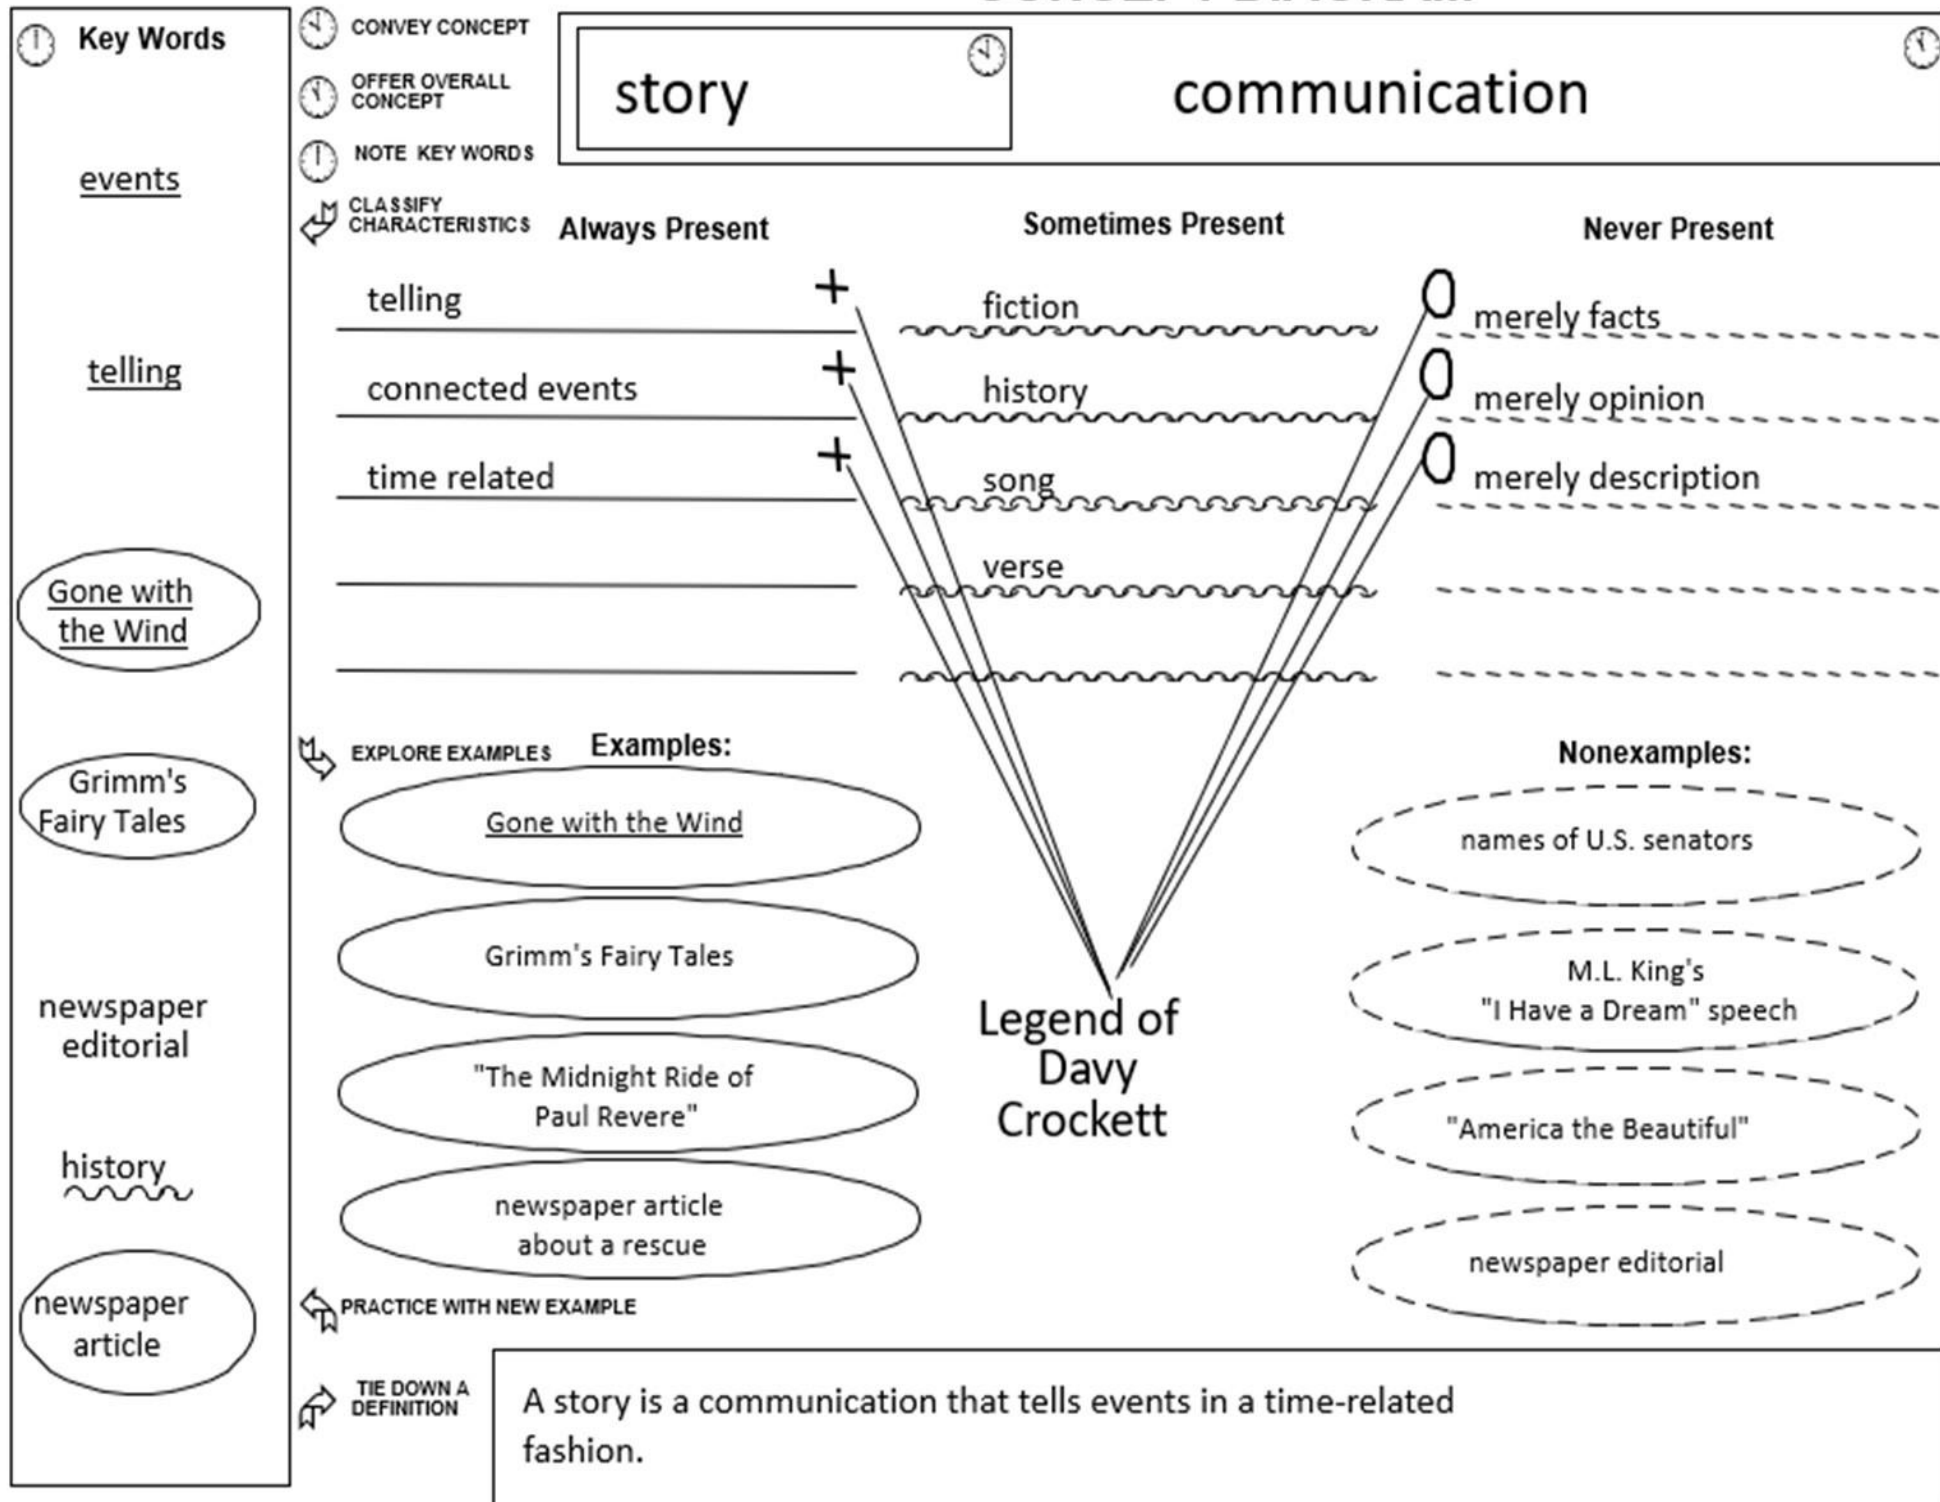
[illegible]

Key Words

events

telling

Gone with the Wind

Grimm's Fairy Tales

newspaper editorial

history

newspaper article

CONVEY CONCEPT

OFFER OVERALL CONCEPT

NOTE KEY WORDS

CLASSIFY CHARACTERISTICS

story

communication

Always Present

Sometimes Present

Never Present

telling +

connected events +

time related +

fiction

history

song

verse

0 merely facts

0 merely opinion

0 merely description

EXPLORE EXAMPLES

Examples:

Gone with the Wind

Grimm's Fairy Tales

"The Midnight Ride of Paul Revere"

newspaper article about a rescue

Legend of Davy Crockett

Nonexamples:

names of U.S. senators

M.L. King's "I Have a Dream" speech

"America the Beautiful"

newspaper editorial

PRACTICE WITH NEW EXAMPLE

TIE DOWN A DEFINITION

A story is a communication that tells events in a time-related fashion.